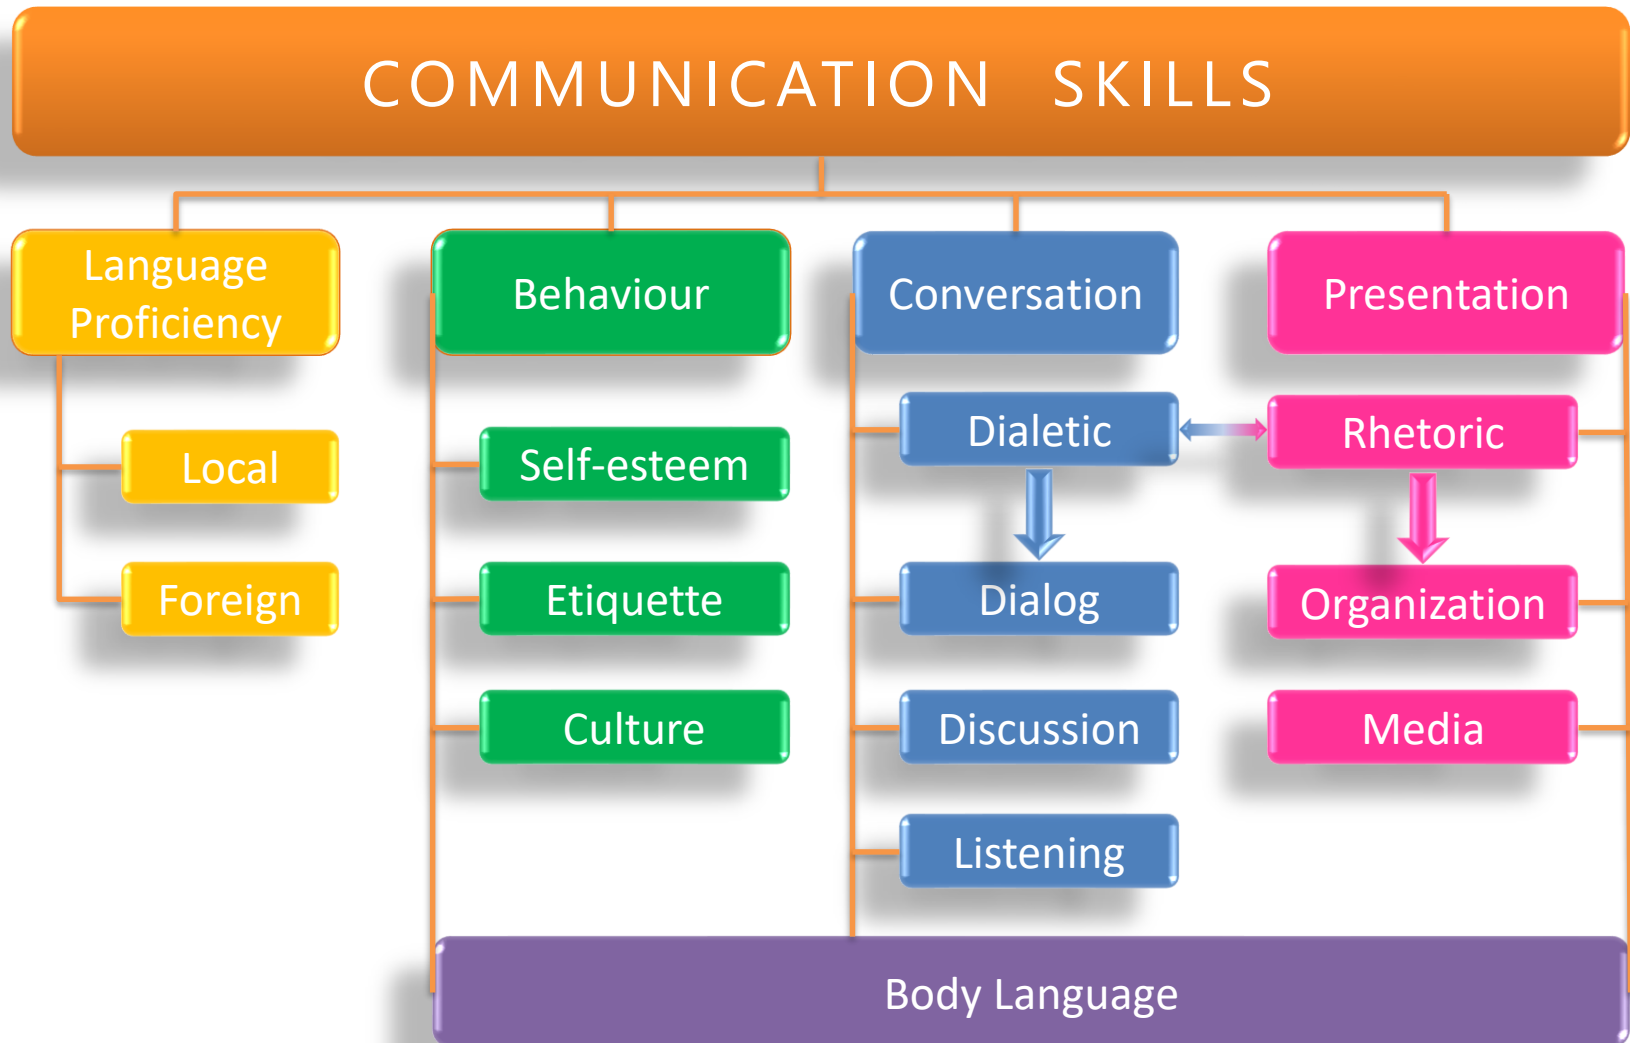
COMMUNICATION SKILLS

Language Proficiency

Local

Foreign

Behaviour

Self-esteem

Etiquette

Culture

Conversation

Dialetic

Dialog

Discussion

Listening

Presentation

Rhetoric

Organization

Media

Body Language